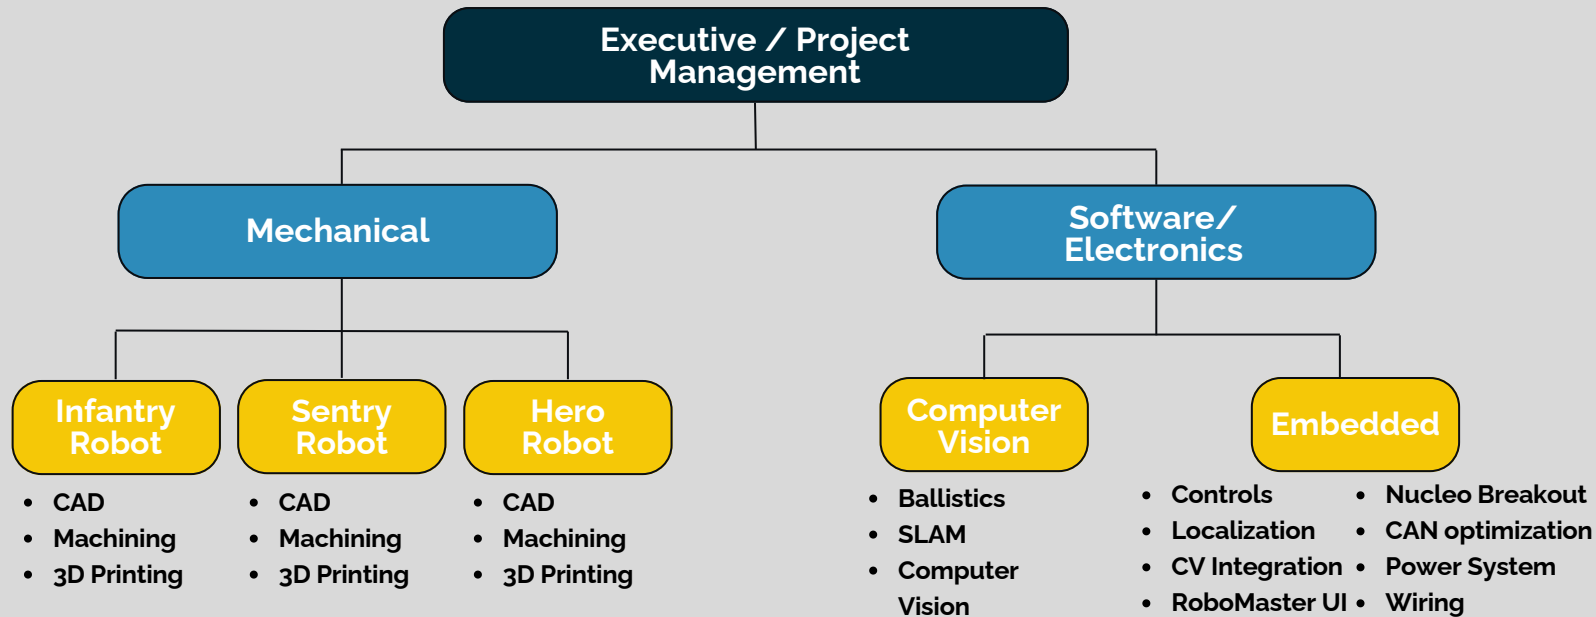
Executive / Project Management

Mechanical

Software/ Electronics

Infantry Robot

- CAD
- Machining
- 3D Printing

Sentry Robot

- CAD
- Machining
- 3D Printing

Hero Robot

- CAD
- Machining
- 3D Printing

Computer Vision

- Ballistics
- SLAM
- Computer Vision

Embedded

- Controls
- Localization
- CV Integration
- RoboMaster UI

- Nucleo Breakout
- CAN optimization
- Power System
- Wiring